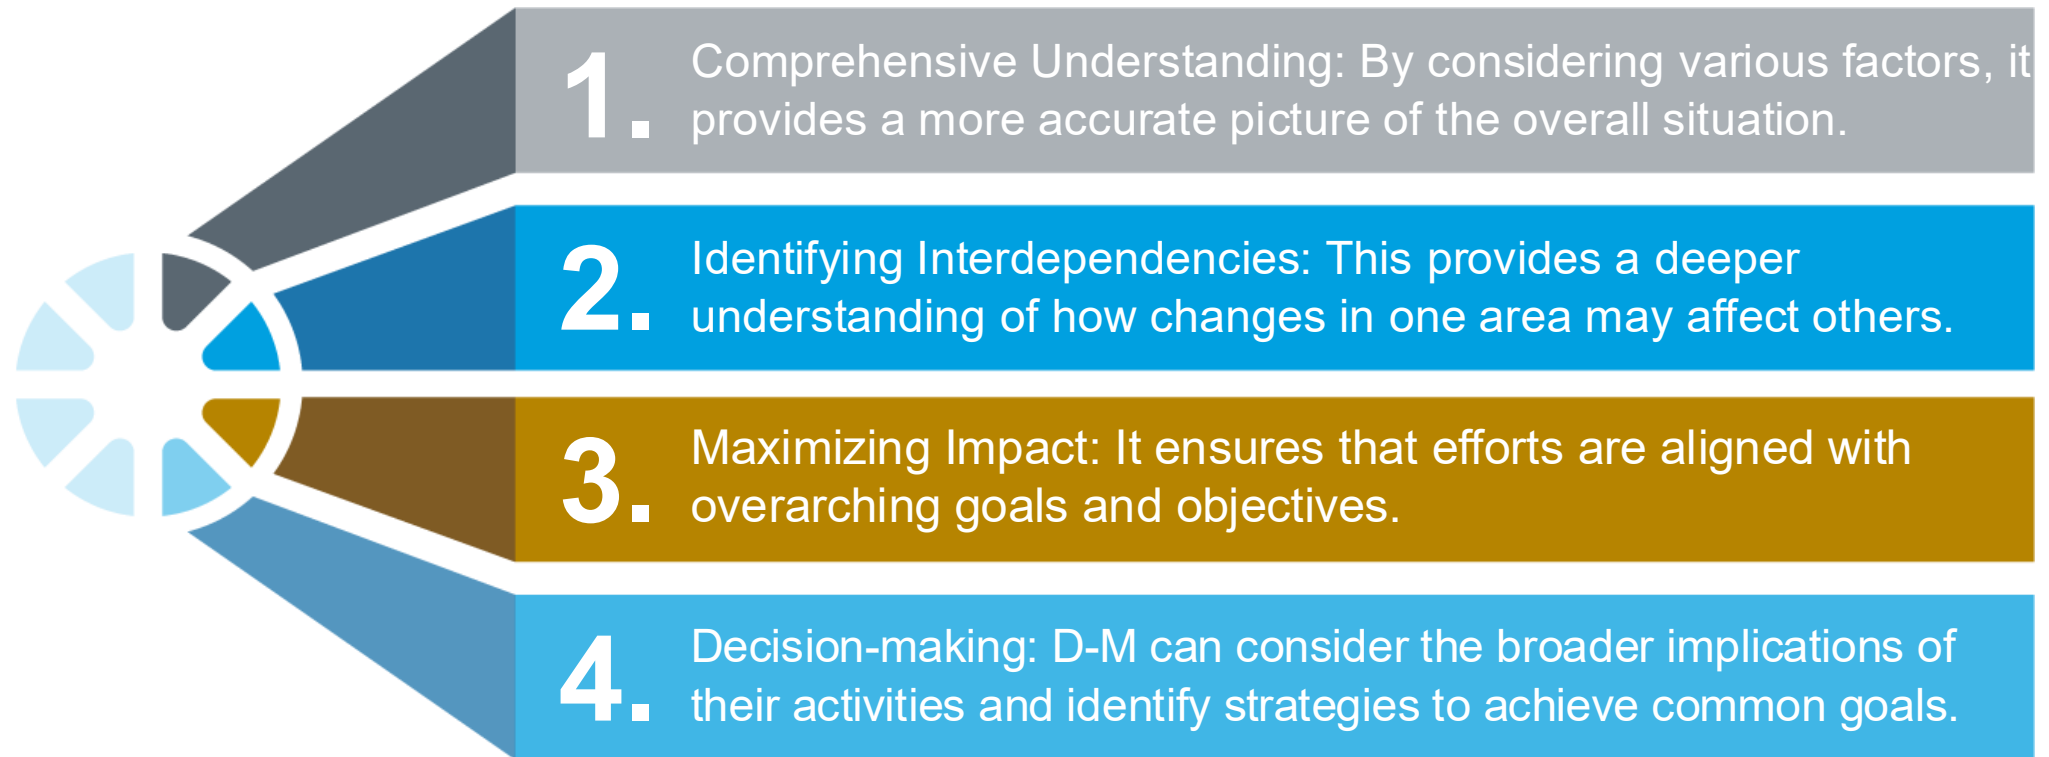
1. Comprehensive Understanding: By considering various factors, it provides a more accurate picture of the overall situation.

2. Identifying Interdependencies: This provides a deeper understanding of how changes in one area may affect others.

3. Maximizing Impact: It ensures that efforts are aligned with overarching goals and objectives.

4. Decision-making: D-M can consider the broader implications of their activities and identify strategies to achieve common goals.